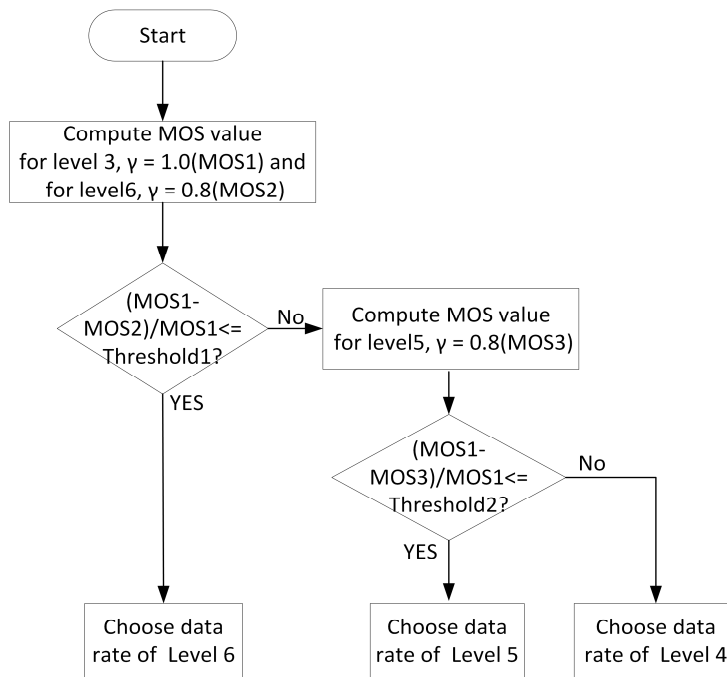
Start

Compute MOS value for level 3, γ = 1.0(MOS1) and for level6, γ = 0.8(MOS2)

(MOS1-MOS2)/MOS1<= Threshold1?

No

YES

Compute MOS value for level5, γ = 0.8(MOS3)

(MOS1-MOS3)/MOS1<= Threshold2?

No

YES

Choose data rate of Level 6

Choose data rate of Level 5

Choose data rate of Level 4